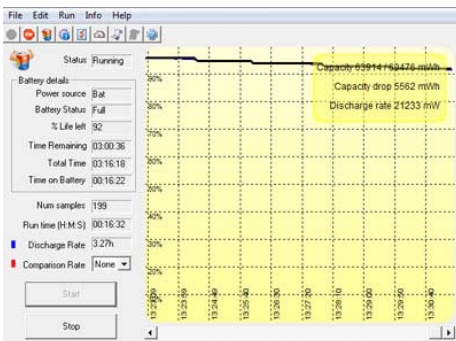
File Edit Run Info Help

Status Running

Battery details
Power source Bat
Battery Status Full
% Life left 92
Time Remaining 03:00:36
Total Time 03:16:18
Time on Battery 00:16:22

Num samples 199
Run time (H:M:S) 00:16:32
Discharge Rate 3.27h
Comparison Rate None

Start
Stop

Capacity 63914/69476 mWh
Capacity drop 5562 mWh
Discharge rate 21233 mW

90%
80%
70%
60%
50%
40%
30%
20%
10%

13:23:39
13:23:59
13:24:49
13:25:30
13:26:30
13:27:20
13:28:10
13:29:00
13:29:50
13:30:40